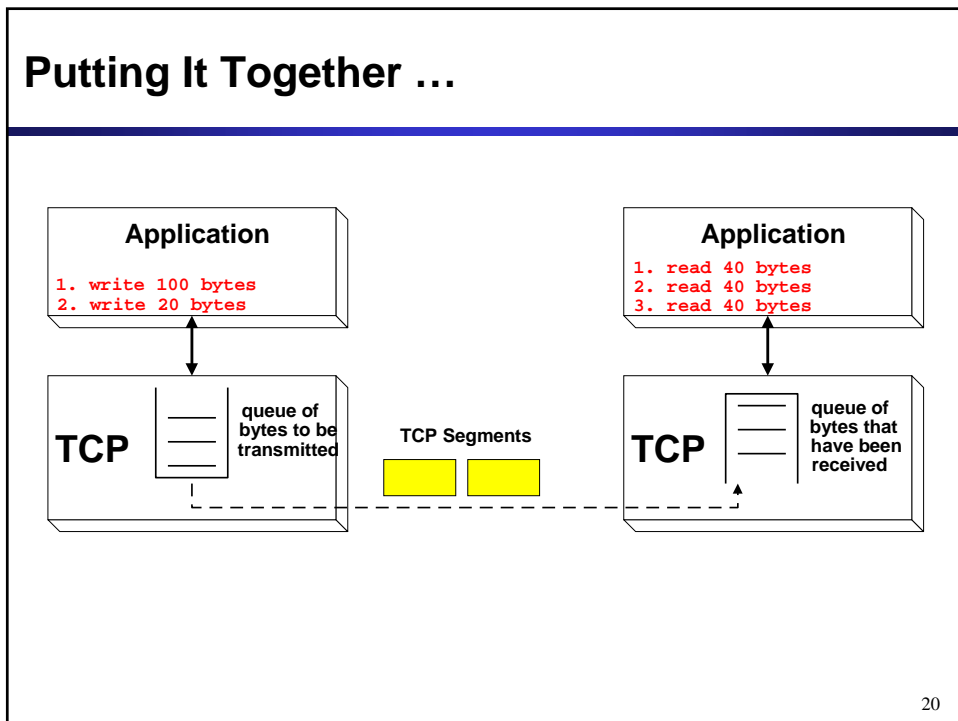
Putting It Together …

Application

1. write 100 bytes
2. write 20 bytes

TCP

queue of bytes to be transmitted

TCP Segments

Application

1. read 40 bytes
2. read 40 bytes
3. read 40 bytes

TCP

queue of bytes that have been received

20